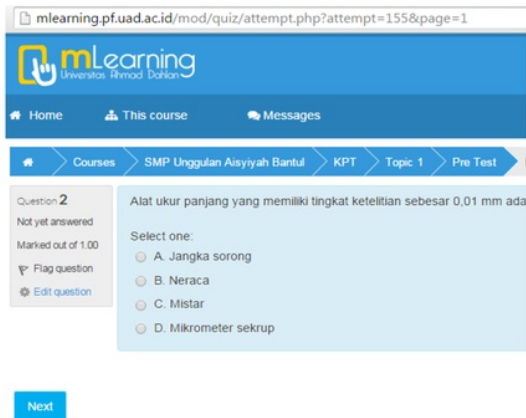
mlearning.pf.uad.ac.id/mod/quiz/attempt.php?attempt=155&page=1

mLearning
Universitas Ahmad Dahlan

Home
This course
Messages

Courses
SMP Unggulan Aisyiyah Bantul
KPT
Topic 1
Pre Test

Question 2
Not yet answered
Marked out of 1.00
Flag question
Edit question

Alat ukur panjang yang memiliki tingkat ketelitian sebesar 0,01 mm ada

Select one:
A. Jangka sorong
B. Neraca
C. Mistar
D. Mikrometer sekrup

Next